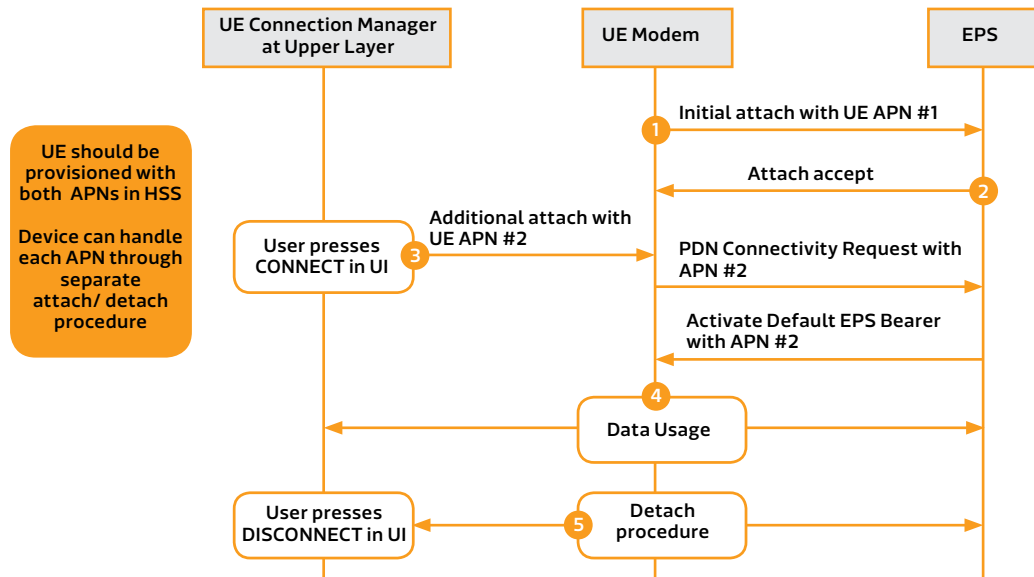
UE Connection Manager at Upper Layer

UE Modem

EPS

UE should be provisioned with both APNs in HSS

Device can handle each APN through separate attach/ detach procedure

1 Initial attach with UE APN #1

Attach accept 2

Additional attach with UE APN #2

User presses CONNECT in UI 3

PDN Connectivity Request with APN #2

Activate Default EPS Bearer with APN #2

4

Data Usage

User presses DISCONNECT in UI

5 Detach procedure